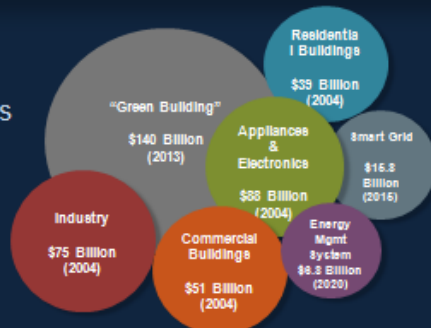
S

"Green Building"

$140 Billion (2013)

Residentia l Buildings

$39 Billion (2004)

Appliances & Electronics

$88 Billion (2004)

Smart Grid

$15.3 Billion (2015)

Industry

$75 Billion (2004)

Commercial Buildings

$51 Billion (2004)

Energy Mgmt System $6.8 Billion (2020)